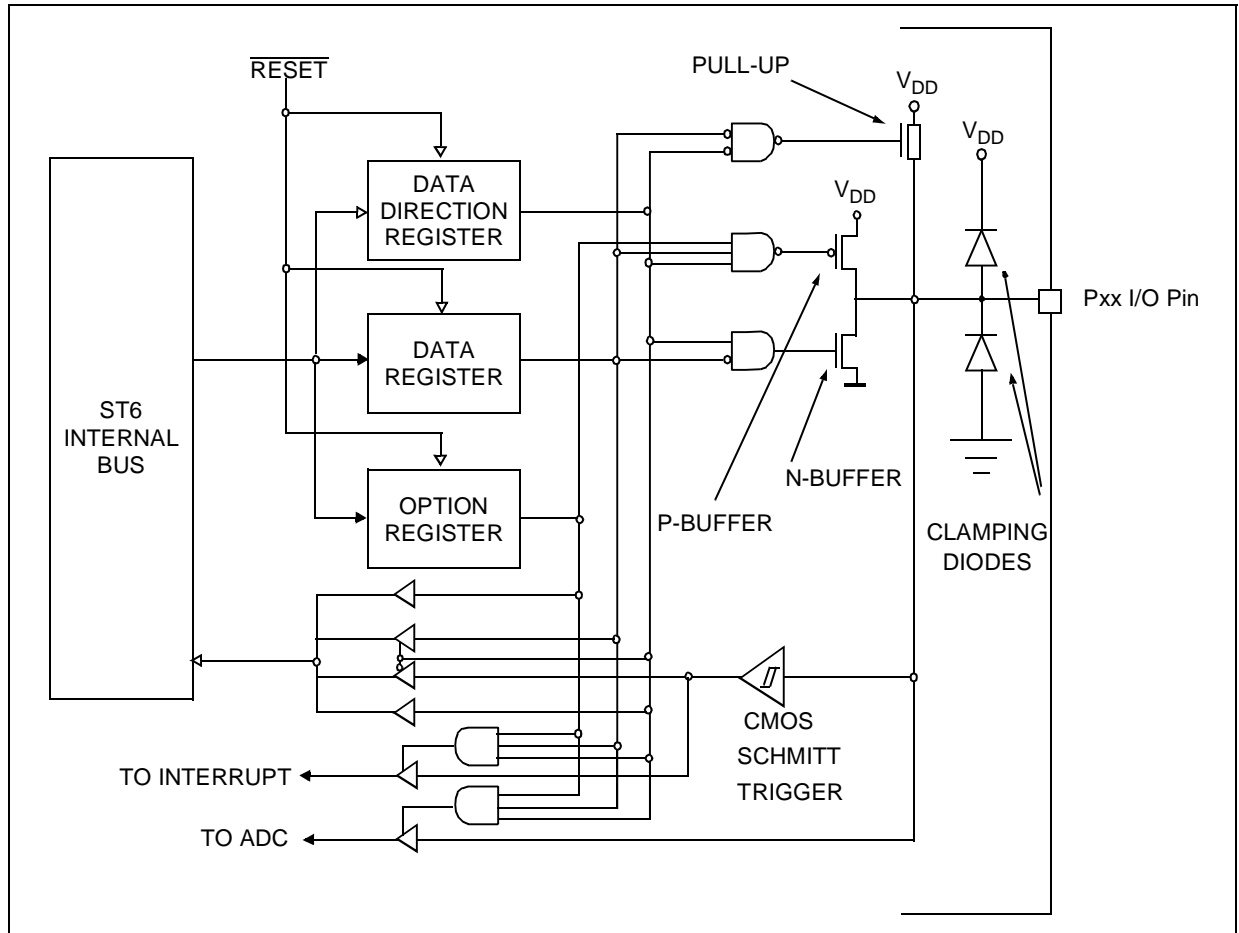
$\overline{\text{RESET}}$

PULL-UP

$V_{DD}$

$V_{DD}$

DATA DIRECTION REGISTER

$V_{DD}$

Pxx I/O Pin

DATA REGISTER

ST6 INTERNAL BUS

N-BUFFER

OPTION REGISTER

P-BUFFER

CLAMPING DIODES

CMOS SCHMITT TRIGGER

TO INTERRUPT

TO ADC